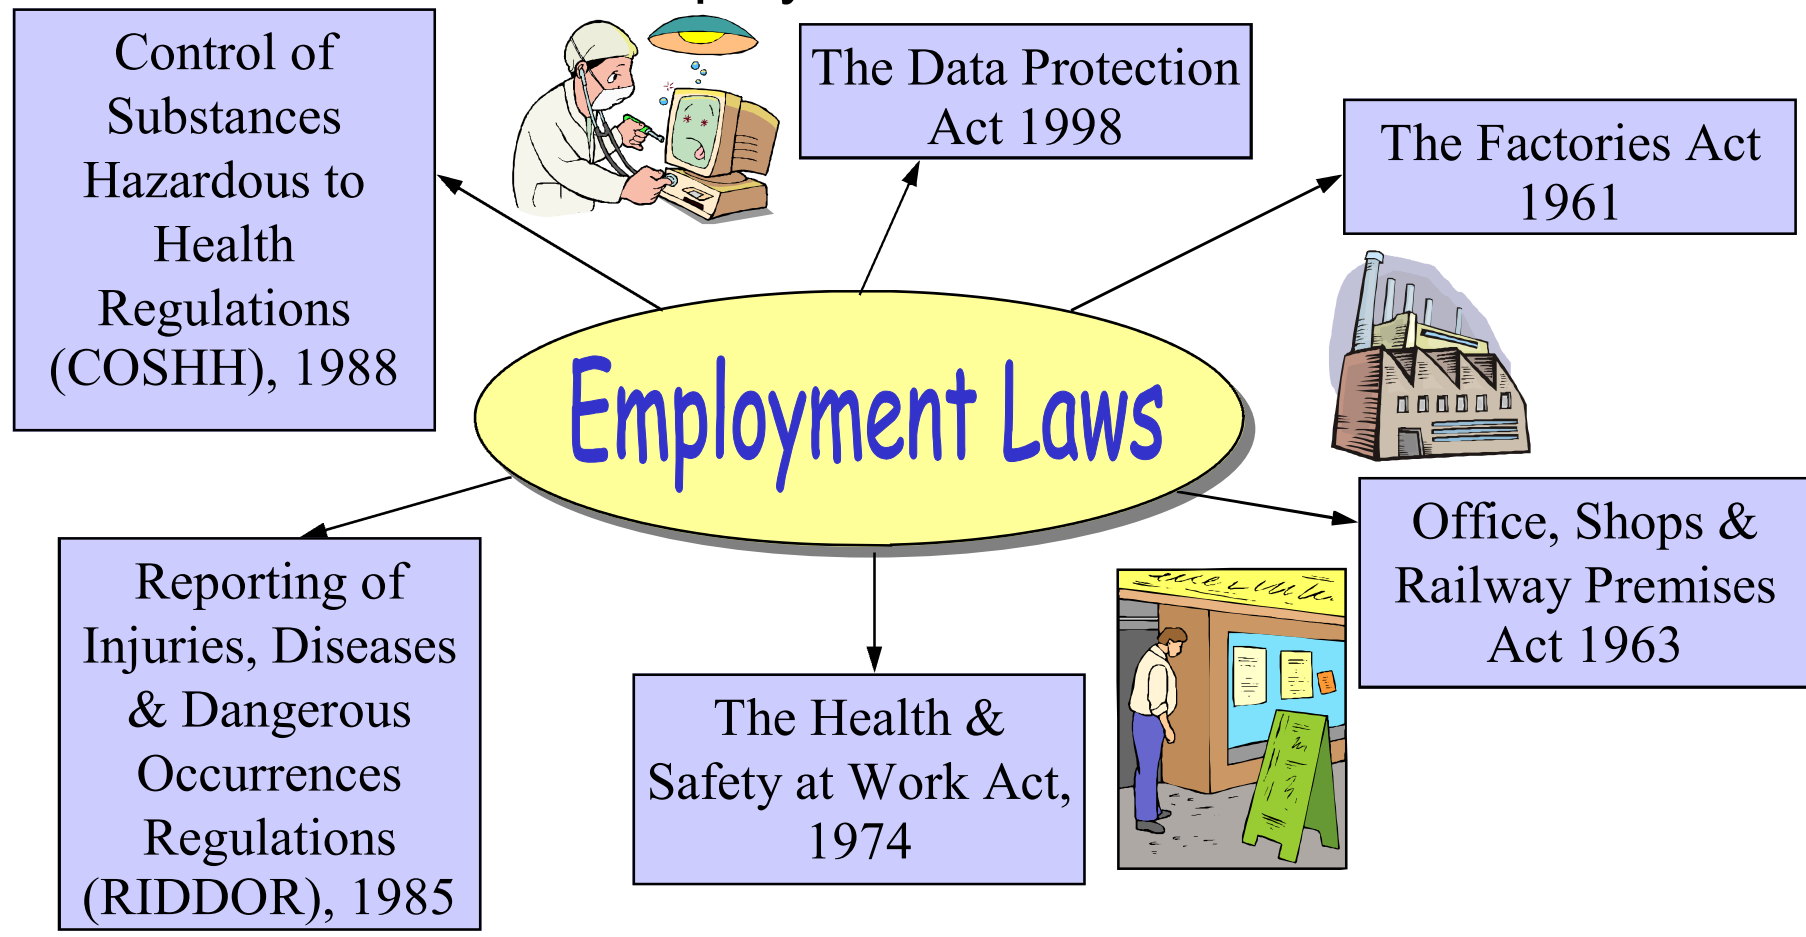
Control of Substances Hazardous to Health Regulations (COSHH), 1988

The Data Protection Act 1998

The Factories Act 1961

Employment Laws

Reporting of Injuries, Diseases & Dangerous Occurrences Regulations (RIDDOR), 1985

The Health & Safety at Work Act, 1974

Office, Shops & Railway Premises Act 1963